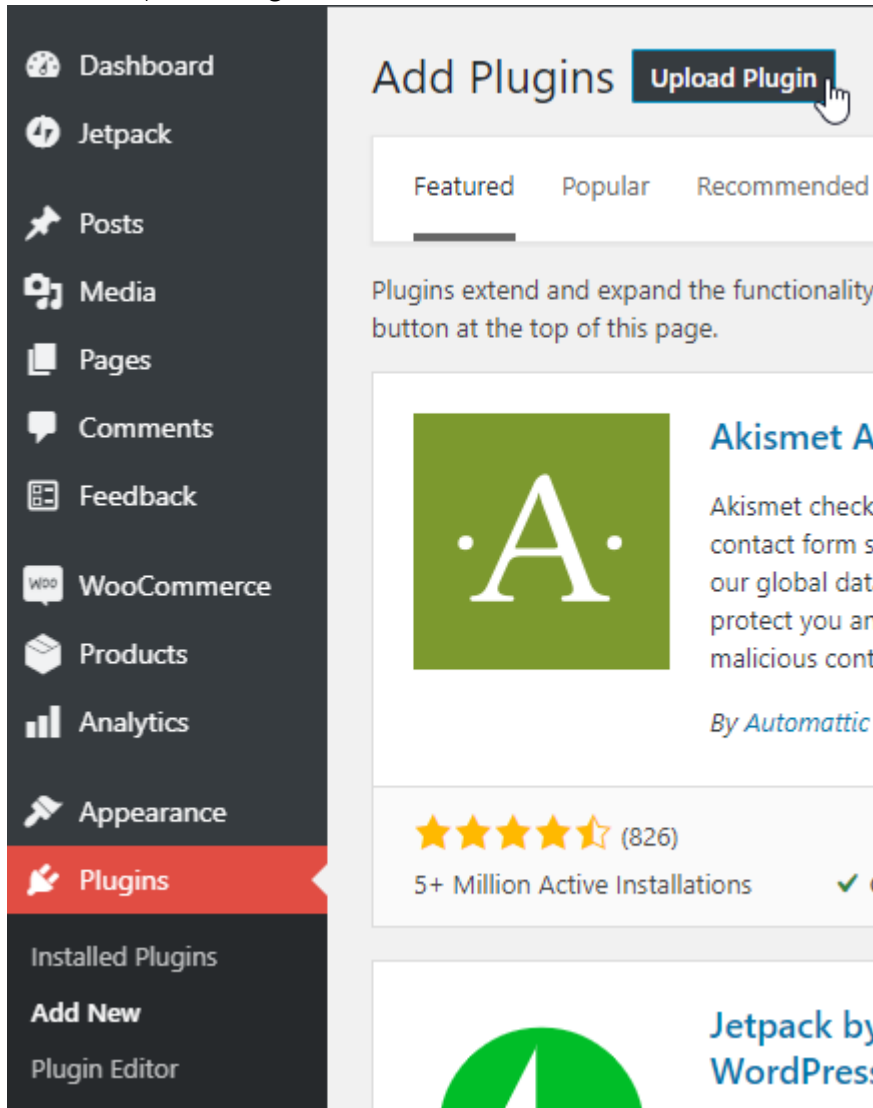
Dashboard
Jetpack
Posts
Media
Pages
Comments
Feedback
WooCommerce
Products
Analytics
Appearance
Plugins
Installed Plugins
Add New
Plugin Editor

Add Plugins Upload Plugin

Featured Popular Recommended

Plugins extend and expand the functionality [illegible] button at the top of this page.

A

Akismet A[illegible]

Akismet check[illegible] contact form s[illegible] our global dat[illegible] protect you an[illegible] malicious cont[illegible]

By Automattic

(826)
5+ Million Active Installations

Jetpack by WordPress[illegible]